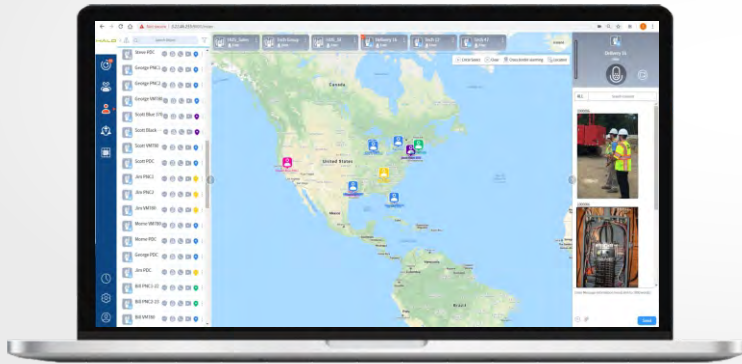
Not secure

Search contact

Steve PDC
George PNC1
George PNC2
George VM100
Scott Blue
Scott Black
Scott VM100
Scott PDC
Jim PNC1
Jim PNC2
Jim VM100
Momo VM100
Momo PDC
George PDC
Jim PDC
Bill PNC1
Bill PNC2
Bill VM100

PDC_Sales
Tech Group
VM1_30
Delivery 16
Tech 13
Tech 47

Clear layers
View
Show border opening
Location

United States

Delivery 16

ALL
Search content

Send